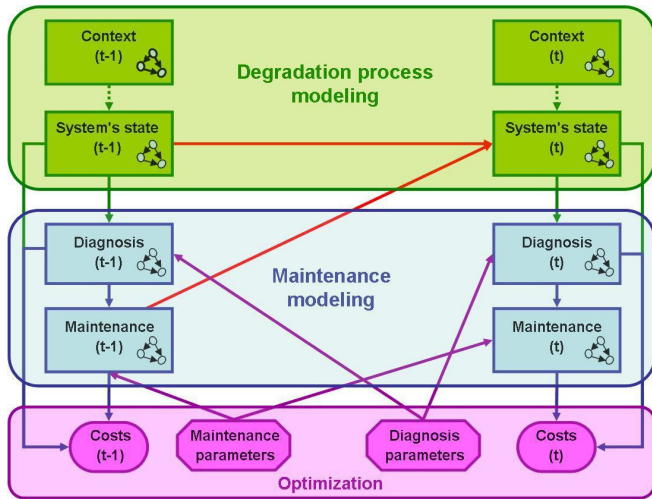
Context
(t-1)

Degradation process modeling

Context
(t)

System's state
(t-1)

System's state
(t)

Diagnosis
(t-1)

Maintenance modeling

Diagnosis
(t)

Maintenance
(t-1)

Maintenance
(t)

Costs
(t-1)

Maintenance parameters

Diagnosis parameters

Costs
(t)

Optimization